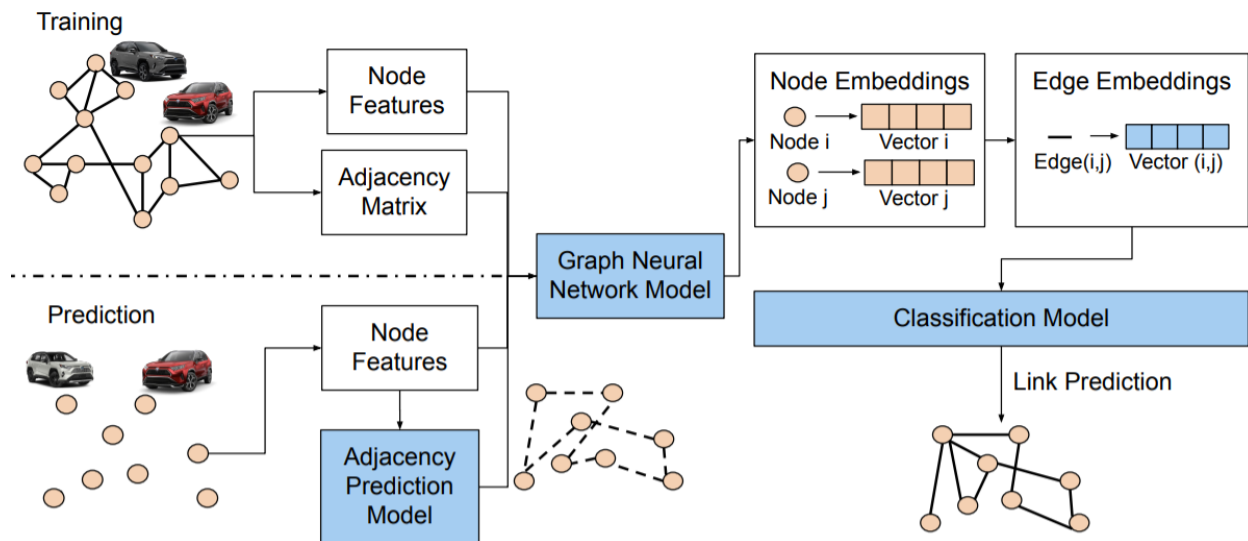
Training

Node Features

Adjacency Matrix

Prediction

Node Features

Adjacency Prediction Model

Graph Neural Network Model

Node Embeddings

Node i

Vector i

Node j

Vector j

Edge Embeddings

Edge(i,j)

Vector (i,j)

Classification Model

Link Prediction